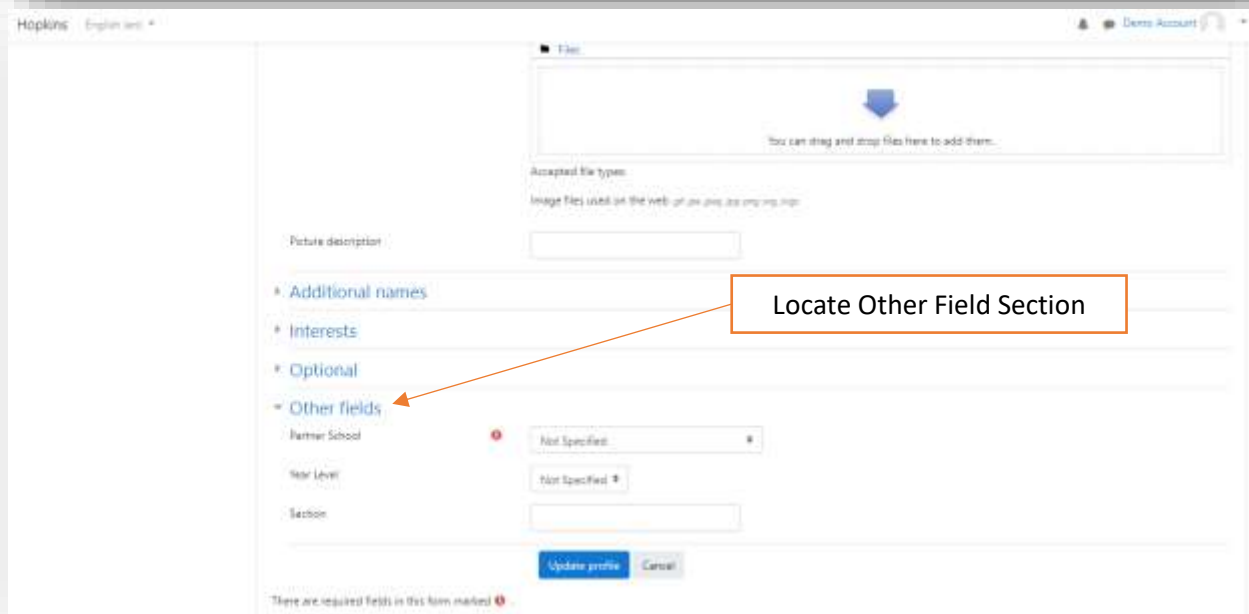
Hopkins English (en) ▾

Demo Account ▾

Files

You can drag and drop files here to add them.

Accepted file types:

Image files used on the web .gif .jpe .jpeg .jpg .png .svg .svgz

Picture description

▸ Additional names

Locate Other Field Section

▸ Interests

▸ Optional

▾ Other fields

Partner School

Not Specified

Year Level

Not Specified

Section

Update profile

Cancel

There are required fields in this form marked